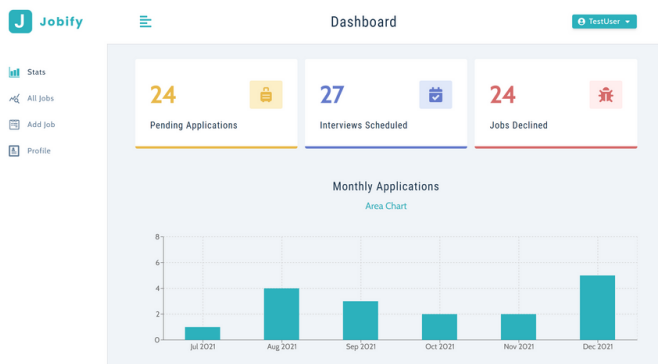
J Jobify

Dashboard

TestUser

Stats
All Jobs
Add Job
Profile

24
Pending Applications

27
Interviews Scheduled

24
Jobs Declined

Monthly Applications

Area Chart

8
6
4
2
0

Jul 2021
Aug 2021
Sep 2021
Oct 2021
Nov 2021
Dec 2021